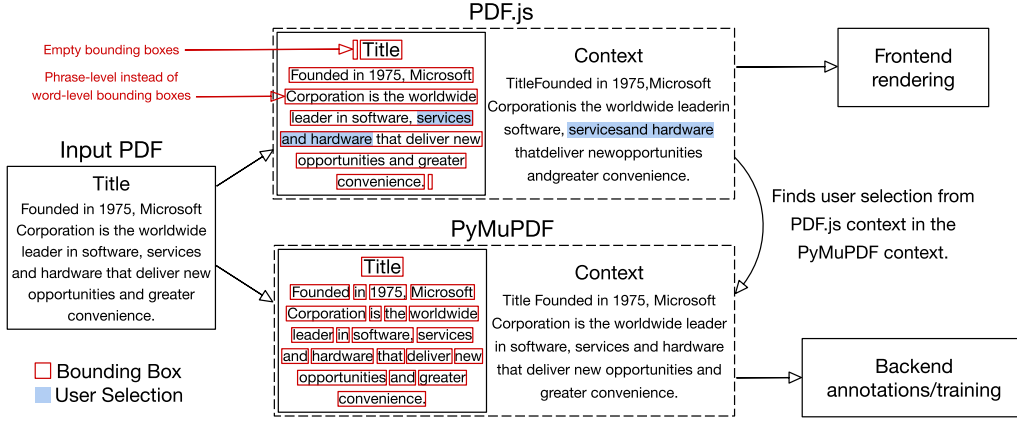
PDF.js

Empty bounding boxes

Phrase-level instead of word-level bounding boxes

Title

Founded in 1975, Microsoft Corporation is the worldwide leader in software, services and hardware that deliver new opportunities and greater convenience.

Context

TitleFounded in 1975,Microsoft Corporationis the worldwide leaderin software, servicesand hardware thatdeliver newopportunities andgreater convenience.

Frontend rendering

Input PDF

Title

Founded in 1975, Microsoft Corporation is the worldwide leader in software, services and hardware that deliver new opportunities and greater convenience.

Finds user selection from PDF.js context in the PyMuPDF context.

PyMuPDF

Title

Founded in 1975, Microsoft Corporation is the worldwide leader in software, services and hardware that deliver new opportunities and greater convenience.

Context

Title Founded in 1975, Microsoft Corporation is the worldwide leader in software, services and hardware that deliver new opportunities and greater convenience.

Bounding Box

User Selection

Backend annotations/training